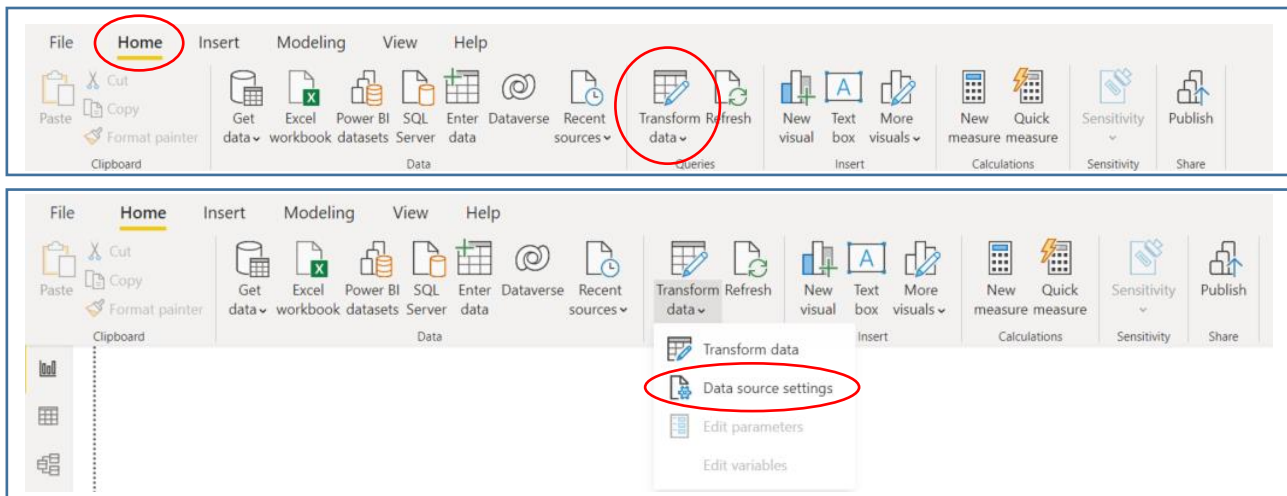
File Home Insert Modeling View Help

Paste Cut Copy Format painter
Clipboard

Get data Excel workbook Power BI datasets SQL Server Enter data Dataverse Recent sources
Data

Transform data Refresh
Queries

New visual Text box More visuals
Insert

New measure Quick measure
Calculations

Sensitivity
Sensitivity

Publish
Share

File Home Insert Modeling View Help

Paste Cut Copy Format painter
Clipboard

Get data Excel workbook Power BI datasets SQL Server Enter data Dataverse Recent sources
Data

Transform data Refresh

New visual Text box More visuals
Insert

New measure Quick measure
Calculations

Sensitivity
Sensitivity

Publish
Share

Transform data
Data source settings
Edit parameters
Edit variables